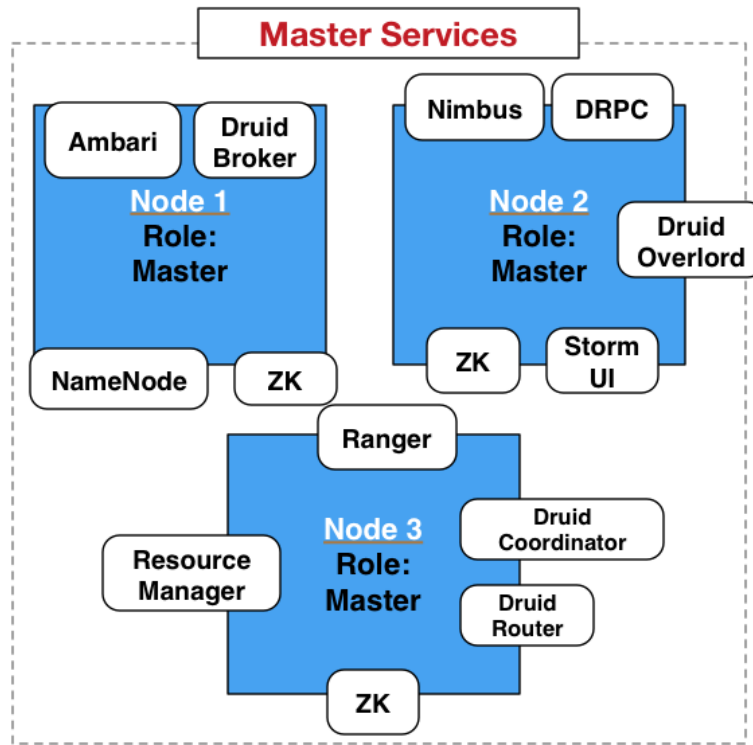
Master Services

Ambari

Druid Broker

Node 1
Role: Master

NameNode

ZK

Nimbus

DRPC

Node 2
Role: Master

Druid Overlord

ZK

Storm UI

Ranger

Druid Coordinator

Resource Manager

Node 3
Role: Master

Druid Router

ZK